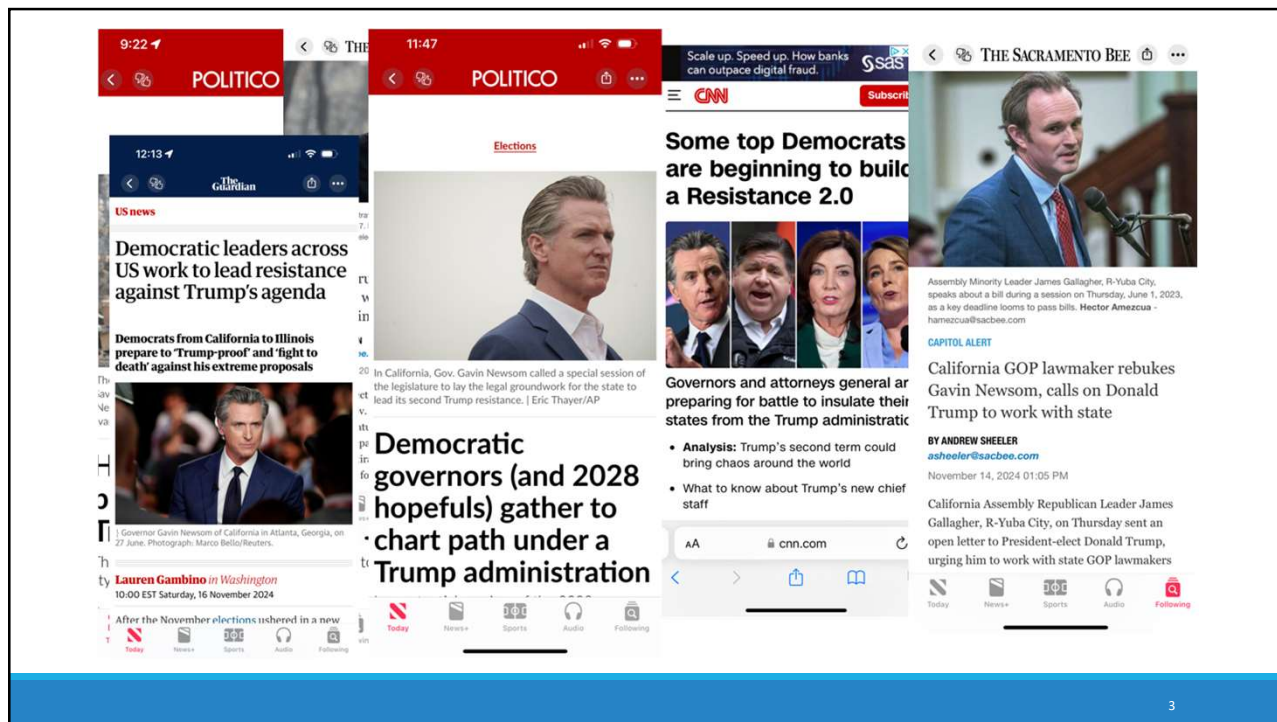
9:22

POLITICO

THE

12:13

The Guardian

US news

Democratic leaders across US work to lead resistance against Trump's agenda

Democrats from California to Illinois prepare to 'Trump-proof' and 'fight to death' against his extreme proposals

Governor Gavin Newsom of California in Atlanta, Georgia, on 27 June. Photograph: Marco Bello/Reuters.

Lauren Gambino in Washington

10:00 EST Saturday, 16 November 2024

After the November elections ushered in a new

Today News+ Sports Audio Following

11:47

POLITICO

Elections

In California, Gov. Gavin Newsom called a special session of the legislature to lay the legal groundwork for the state to lead its second Trump resistance. | Eric Thayer/AP

Democratic governors (and 2028 hopefuls) gather to chart path under a Trump administration

Today News+ Sports Audio Following

Scale up. Speed up. How banks can outpace digital fraud.

sas

CNN

Subscri

Some top Democrats are beginning to build a Resistance 2.0

Governors and attorneys general ar preparing for battle to insulate their states from the Trump administratio

• Analysis: Trump's second term could bring chaos around the world

• What to know about Trump's new chief staff

AA cnn.com

THE SACRAMENTO BEE

Assembly Minority Leader James Gallagher, R-Yuba City, speaks about a bill during a session on Thursday, June 1, 2023, as a key deadline looms to pass bills. Hector Amezcua - hamezcua@sacbee.com

CAPITOL ALERT

California GOP lawmaker rebukes Gavin Newsom, calls on Donald Trump to work with state

BY ANDREW SHEELER

asheeler@sacbee.com

November 14, 2024 01:05 PM

California Assembly Republican Leader James Gallagher, R-Yuba City, on Thursday sent an open letter to President-elect Donald Trump, urging him to work with state GOP lawmakers

Today News+ Sports Audio Following

3